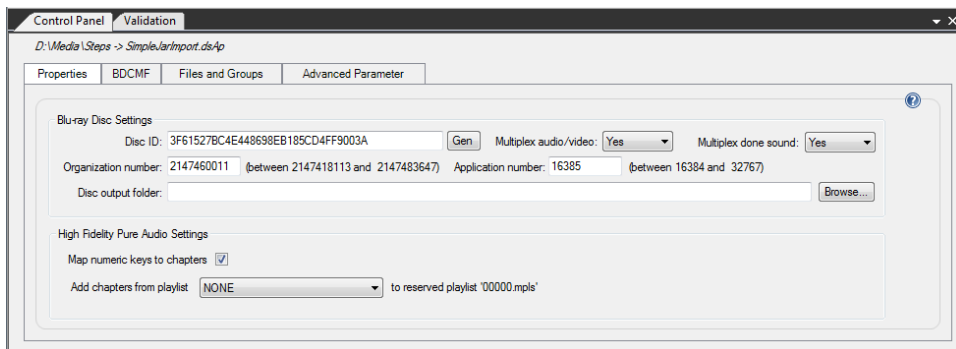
Control Panel
Validation
D:\Media\Steps -> SimpleJarImport.dsAp
Properties
BDCMF
Files and Groups
Advanced Parameter
?
Blu-ray Disc Settings
Disc ID: 3F61527BC4E448698EB185CD4FF9003A
Gen
Multiplex audio/video: Yes
Multiplex done sound: Yes
Organization number: 2147460011 (between 2147418113 and 2147483647)
Application number: 16385 (between 16384 and 32767)
Disc output folder:
Browse...
High Fidelity Pure Audio Settings
Map numeric keys to chapters
Add chapters from playlist NONE to reserved playlist '00000.mpls'